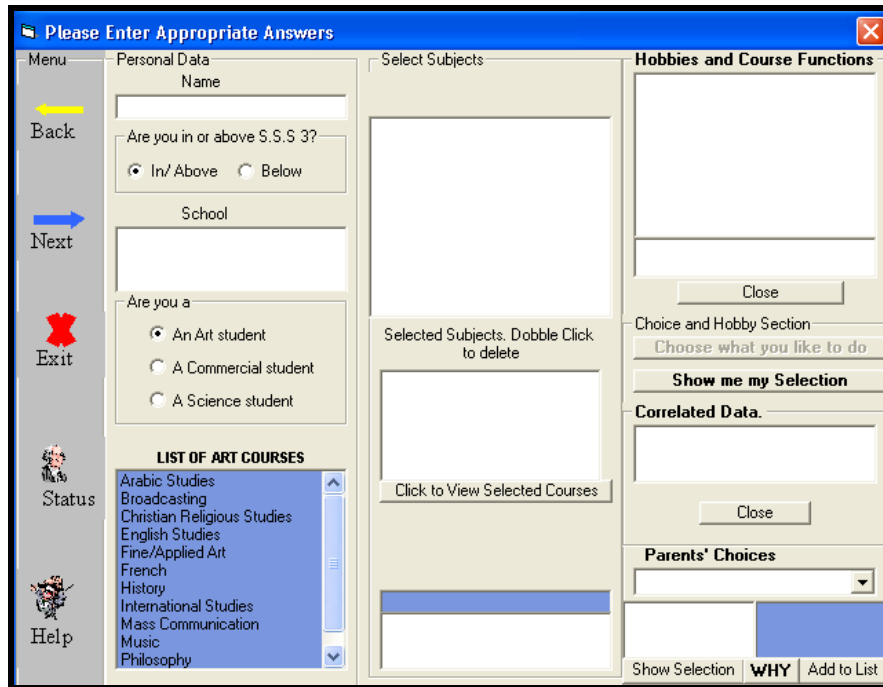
Please Enter Appropriate Answers

Menu

Back

Next

Exit

Status

Help

Personal Data

Name

Are you in or above S.S.S 3?

In/ Above

Below

School

Are you a

An Art student

A Commercial student

A Science student

LIST OF ART COURSES

Arabic Studies
Broadcasting
Christian Religious Studies
English Studies
Fine/Applied Art
French
History
International Studies
Mass Communication
Music
Philosophy

Select Subjects

Selected Subjects. Dobble Click to delete

Click to View Selected Courses

Hobbies and Course Functions

Close

Choice and Hobby Section

Choose what you like to do

Show me my Selection

Correlated Data.

Close

Parents' Choices

Show Selection

WHY

Add to List